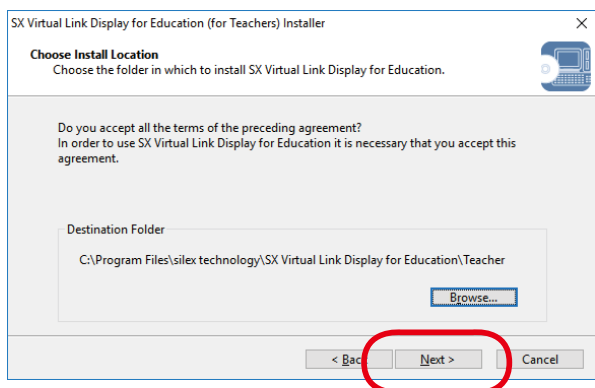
SX Virtual Link Display for Education (for Teachers) Installer

×

Choose Install Location

Choose the folder in which to install SX Virtual Link Display for Education.

Do you accept all the terms of the preceding agreement?
In order to use SX Virtual Link Display for Education it is necessary that you accept this agreement.

Destination Folder

C:\Program Files\silex technology\SX Virtual Link Display for Education\Teacher

Browse...

< Back

Next >

Cancel